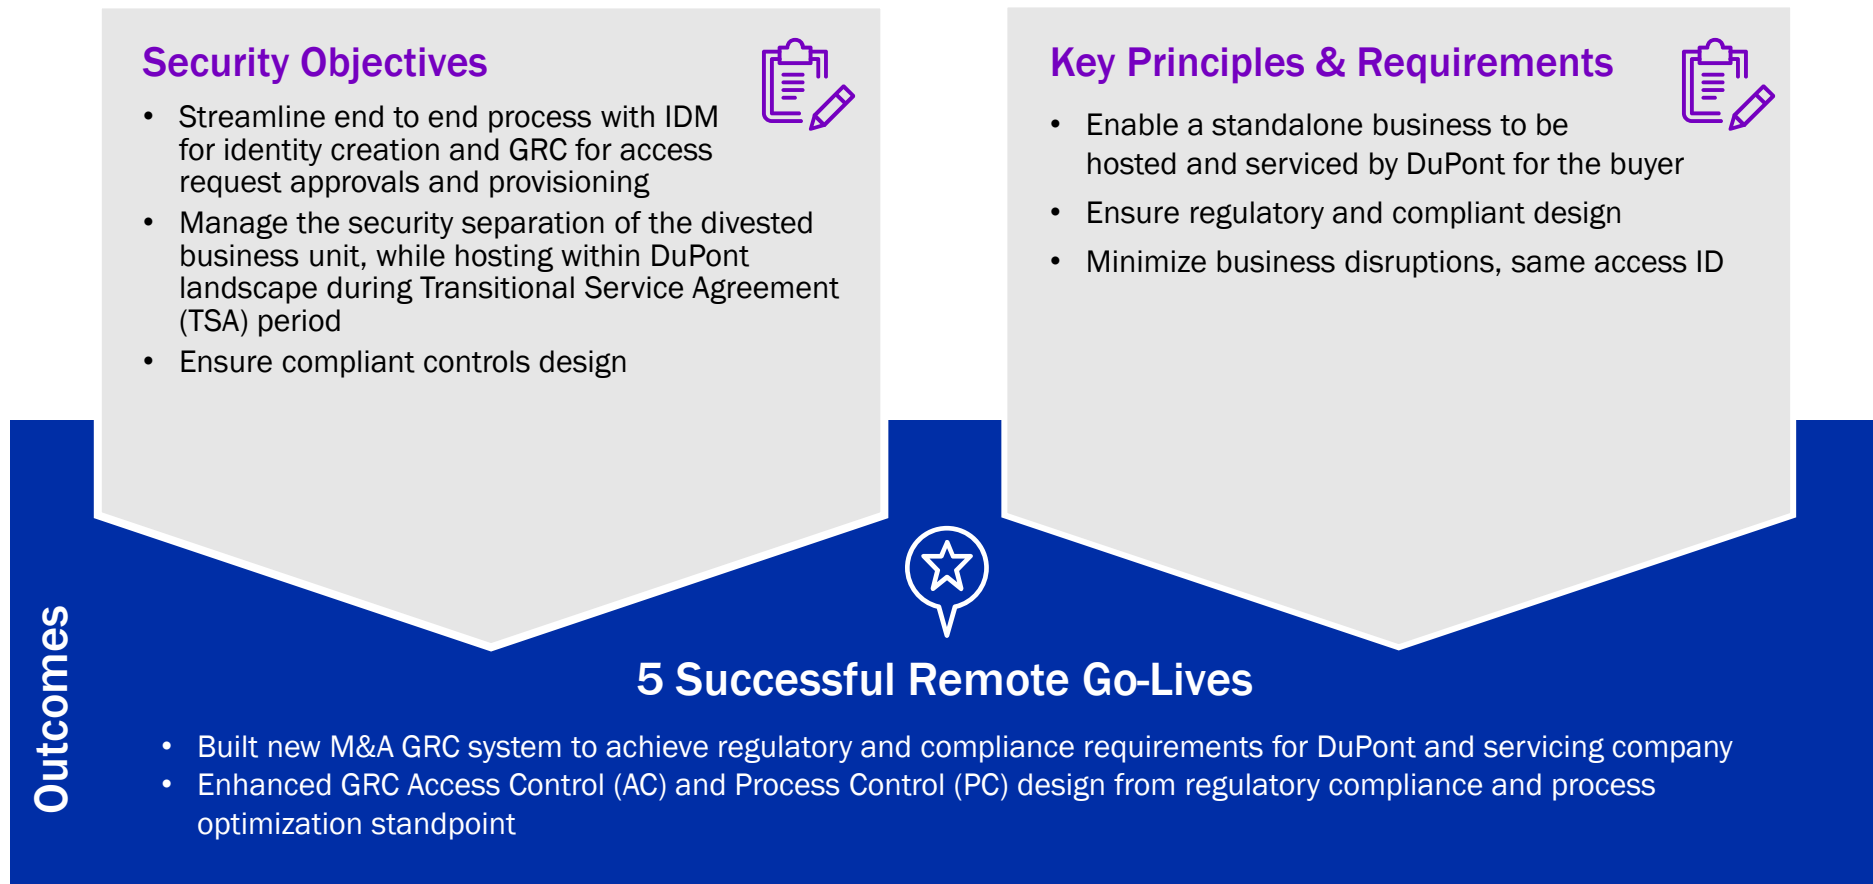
Security Objectives

- Streamline end to end process with IDM for identity creation and GRC for access request approvals and provisioning
- Manage the security separation of the divested business unit, while hosting within DuPont landscape during Transitional Service Agreement (TSA) period
- Ensure compliant controls design

Key Principles & Requirements

- Enable a standalone business to be hosted and serviced by DuPont for the buyer
- Ensure regulatory and compliant design
- Minimize business disruptions, same access ID

Outcomes

5 Successful Remote Go-Lives

- Built new M&A GRC system to achieve regulatory and compliance requirements for DuPont and servicing company
- Enhanced GRC Access Control (AC) and Process Control (PC) design from regulatory compliance and process optimization standpoint